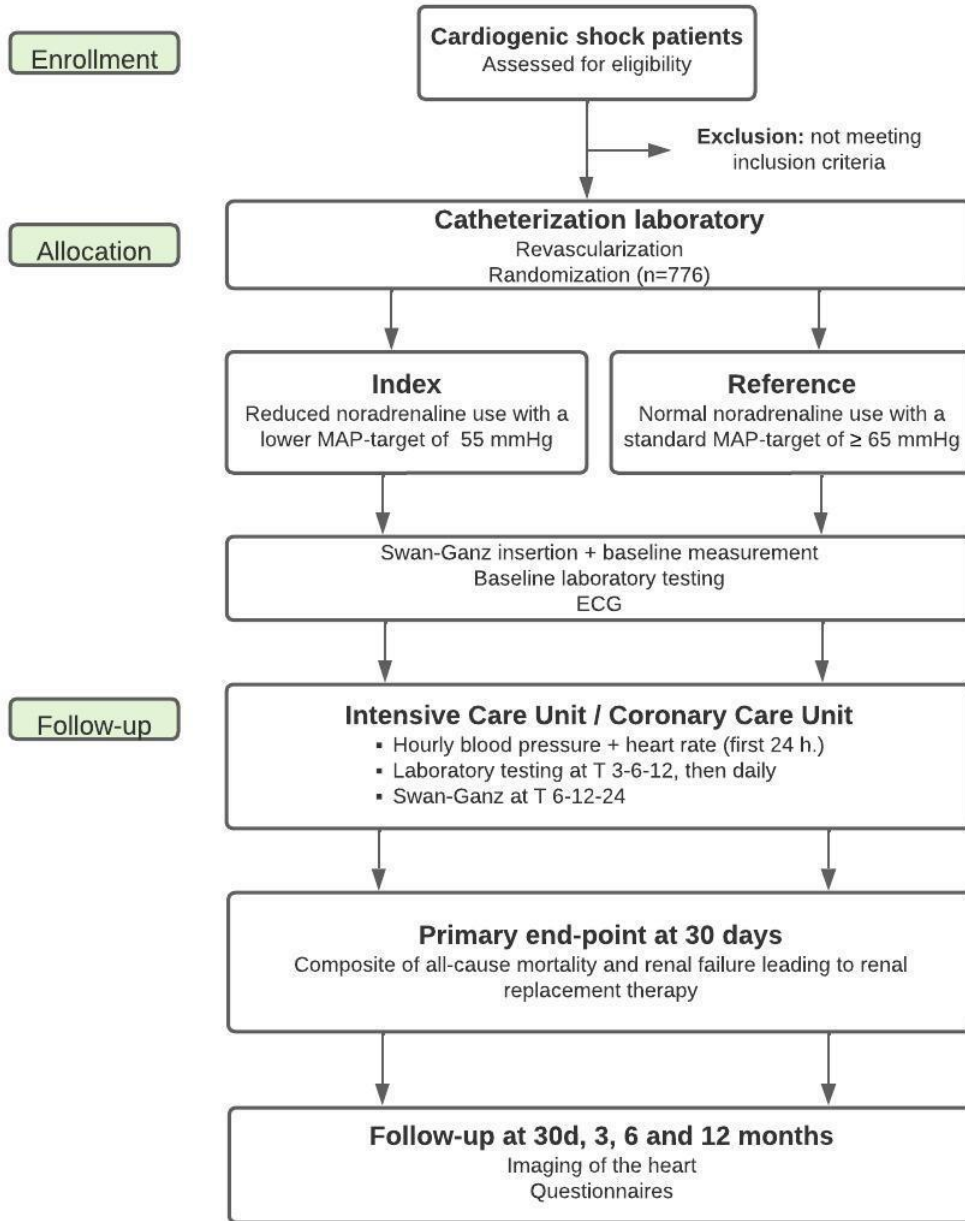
Enrollment

Cardiogenic shock patients
Assessed for eligibility

Exclusion: not meeting inclusion criteria

Allocation

Catheterization laboratory
Revascularization
Randomization (n=776)

Index
Reduced noradrenaline use with a lower MAP-target of 55 mmHg

Reference
Normal noradrenaline use with a standard MAP-target of ≥ 65 mmHg

Swan-Ganz insertion + baseline measurement
Baseline laboratory testing
ECG

Follow-up

Intensive Care Unit / Coronary Care Unit
▪ Hourly blood pressure + heart rate (first 24 h.)
▪ Laboratory testing at T 3-6-12, then daily
▪ Swan-Ganz at T 6-12-24

Primary end-point at 30 days
Composite of all-cause mortality and renal failure leading to renal replacement therapy

Follow-up at 30d, 3, 6 and 12 months
Imaging of the heart
Questionnaires